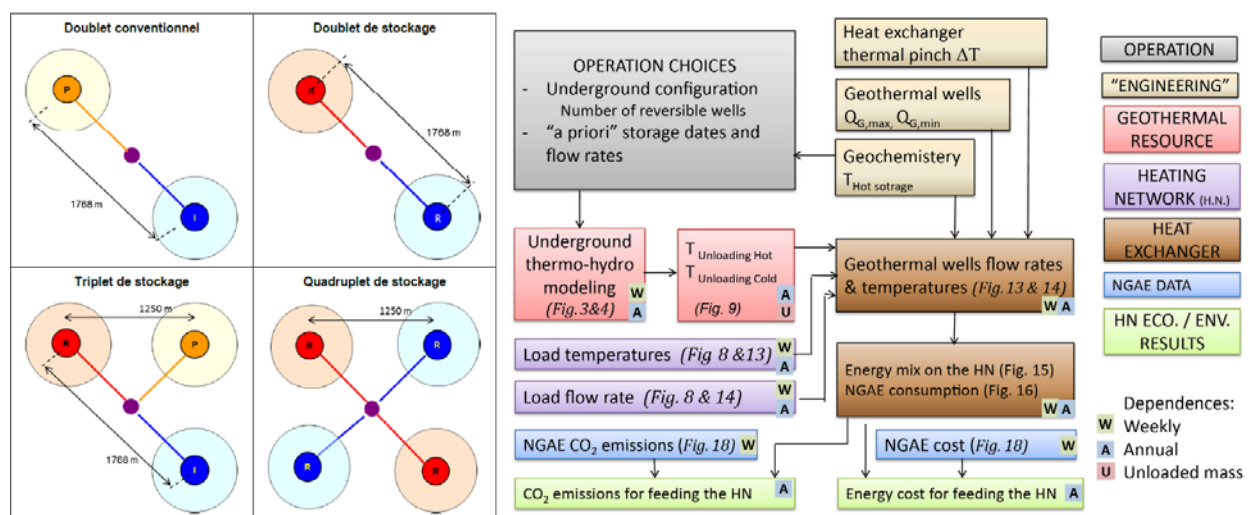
Doublet conventionnel

P

I

1768 m

Doublet de stockage

R

R

1768 m

Triplet de stockage

1250 m

R

P

I

1768 m

Quadruplet de stockage

1250 m

R

R

R

R

OPERATION CHOICES
- Underground configuration Number of reversible wells
- "a priori" storage dates and flow rates

Heat exchanger thermal pinch $\Delta T$

Geothermal wells $Q_{G,max}$, $Q_{G,min}$

Geochemistery $T_{Hot\ sotrage}$

Underground thermo-hydro modeling (Fig.3&4) W A

$T_{Unloading\ Hot}$
$T_{Unloading\ Cold}$
(Fig. 9) A U

Geothermal wells flow rates & temperatures (Fig.13 & 14) W A

Load temperatures (Fig 8 &13) W A

Load flow rate (Fig. 8 & 14) W A

Energy mix on the HN (Fig. 15) NGAE consumption (Fig. 16) W A

NGAE $CO_2$ emissions (Fig. 18) W

NGAE cost (Fig. 18) A

$CO_2$ emissions for feeding the HN A

Energy cost for feeding the HN A

OPERATION

"ENGINEERING"

GEOTHERMAL RESOURCE

HEATING NETWORK (H.N.)

HEAT EXCHANGER

NGAE DATA

HN ECO. / ENV. RESULTS

Dependences:
W Weekly
A Annual
U Unloaded mass